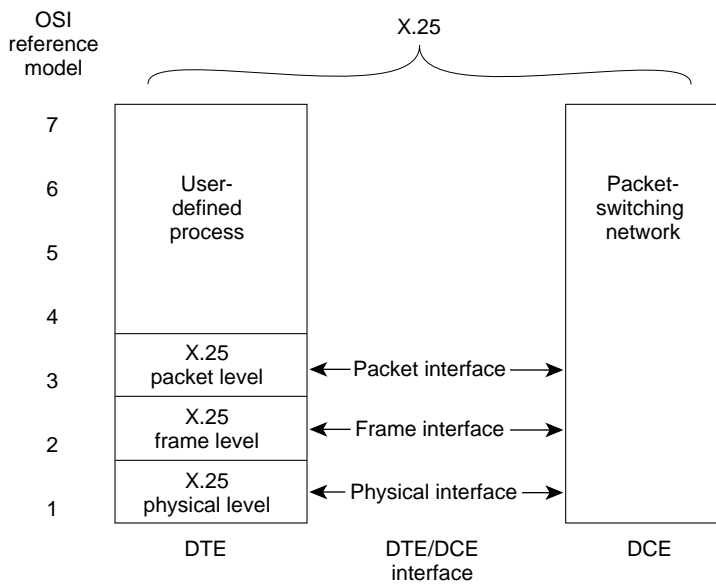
OSI reference model

X.25

7

6

5

4

3

2

1

User-defined process

X.25 packet level

X.25 frame level

X.25 physical level

Packet interface

Frame interface

Physical interface

Packet-switching network

DTE

DTE/DCE interface

DCE